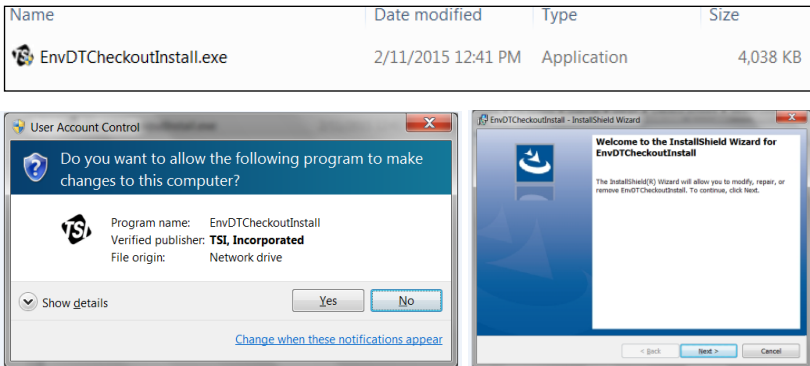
| Name | Date modified | Type | Size |
|---|---|---|---|
| EnvDTCheckoutInstall.exe | 2/11/2015 12:41 PM | Application | 4,038 KB |

User Account Control

Do you want to allow the following program to make changes to this computer?

Program name: EnvDTCheckoutInstall
Verified publisher: TSI, Incorporated
File origin: Network drive

Show details

Yes

No

Change when these notifications appear

EnvDTCheckoutInstall - InstallShield Wizard

Welcome to the InstallShield Wizard for EnvDTCheckoutInstall

The InstallShield(R) Wizard will allow you to modify, repair, or remove EnvDTCheckoutInstall. To continue, click Next.

< Back

Next >

Cancel